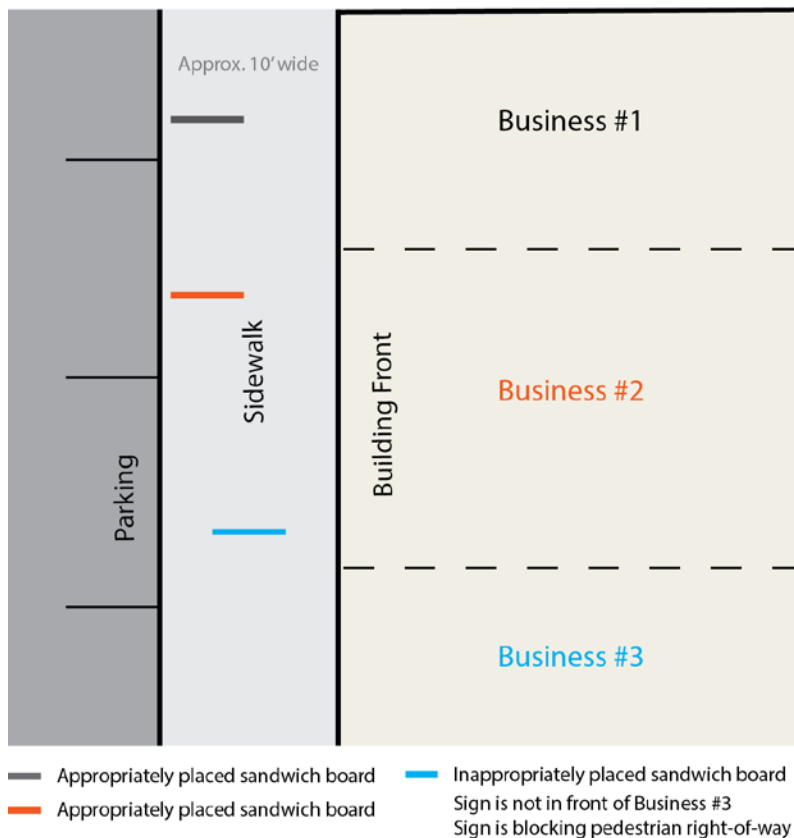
Approx. 10' wide

Business #1

Sidewalk

Building Front

Business #2

Parking

Business #3

Appropriately placed sandwich board

Appropriately placed sandwich board

Inappropriately placed sandwich board
Sign is not in front of Business #3
Sign is blocking pedestrian right-of-way